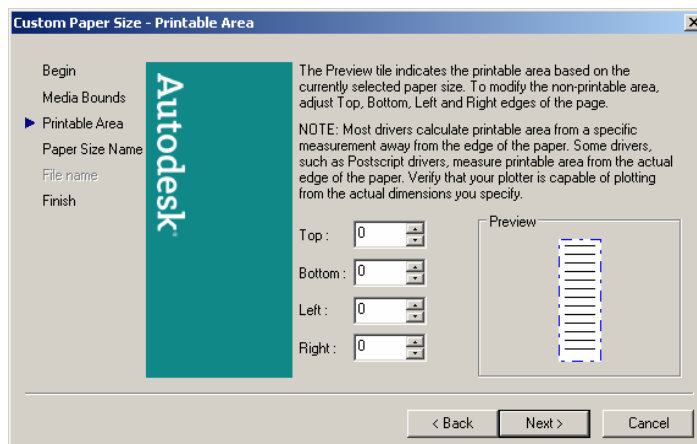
Custom Paper Size - Printable Area

×

Begin

Media Bounds

Printable Area

Paper Size Name

File name

Finish

Autodesk

The Preview tile indicates the printable area based on the currently selected paper size. To modify the non-printable area, adjust Top, Bottom, Left and Right edges of the page.

NOTE: Most drivers calculate printable area from a specific measurement away from the edge of the paper. Some drivers, such as Postscript drivers, measure printable area from the actual edge of the paper. Verify that your plotter is capable of plotting from the actual dimensions you specify.

Top: 0

Bottom: 0

Left: 0

Right: 0

Preview

< Back

Next >

Cancel